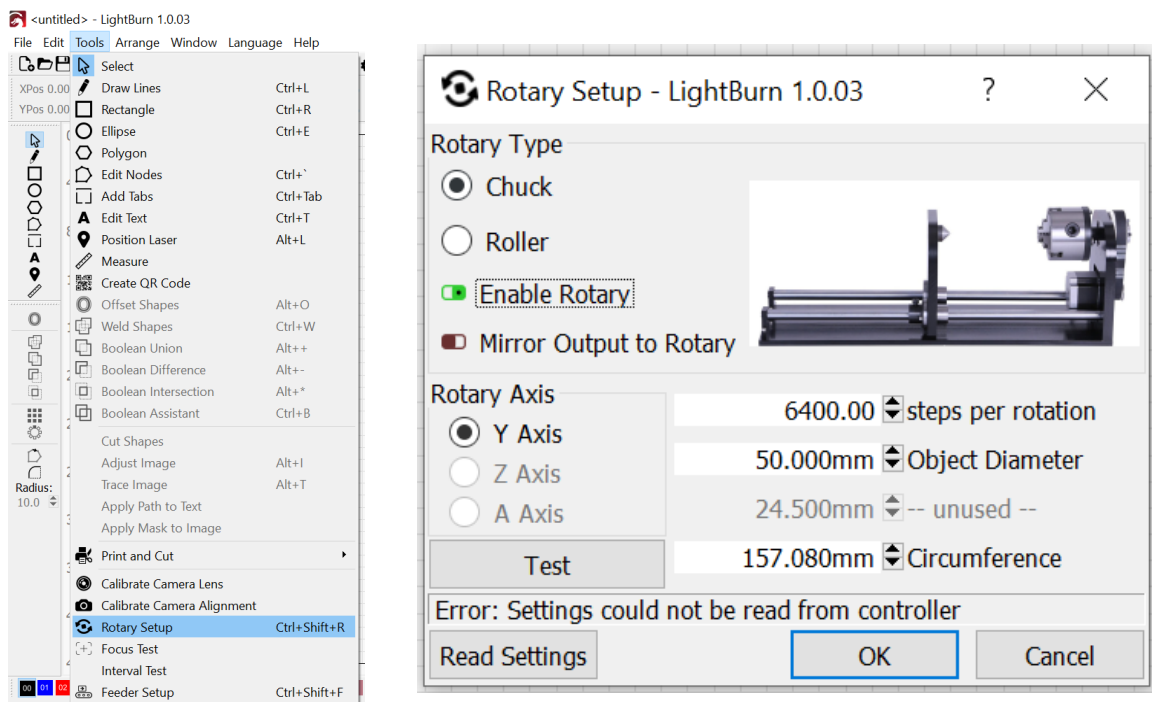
<untitled> - LightBurn 1.0.03

File Edit Tools Arrange Window Language Help

XPos 0.00
YPos 0.00

Select
Draw Lines Ctrl+L
Rectangle Ctrl+R
Ellipse Ctrl+E
Polygon
Edit Nodes Ctrl+`
Add Tabs Ctrl+Tab
Edit Text Ctrl+T
Position Laser Alt+L
Measure
Create QR Code
Offset Shapes Alt+O
Weld Shapes Ctrl+W
Boolean Union Alt++
Boolean Difference Alt+-
Boolean Intersection Alt+*
Boolean Assistant Ctrl+B
Cut Shapes
Adjust Image Alt+I
Trace Image Alt+T
Apply Path to Text
Apply Mask to Image
Print and Cut
Calibrate Camera Lens
Calibrate Camera Alignment
Rotary Setup Ctrl+Shift+R
Focus Test
Interval Test
Feeder Setup Ctrl+Shift+F

Radius:
10.0

00 01 02

Rotary Setup - LightBurn 1.0.03 ?

Rotary Type
Chuck
Roller
Enable Rotary
Mirror Output to Rotary

Rotary Axis
Y Axis
Z Axis
A Axis

6400.00 steps per rotation
50.000mm Object Diameter
24.500mm -- unused --
157.080mm Circumference

Test

Error: Settings could not be read from controller

Read Settings OK Cancel